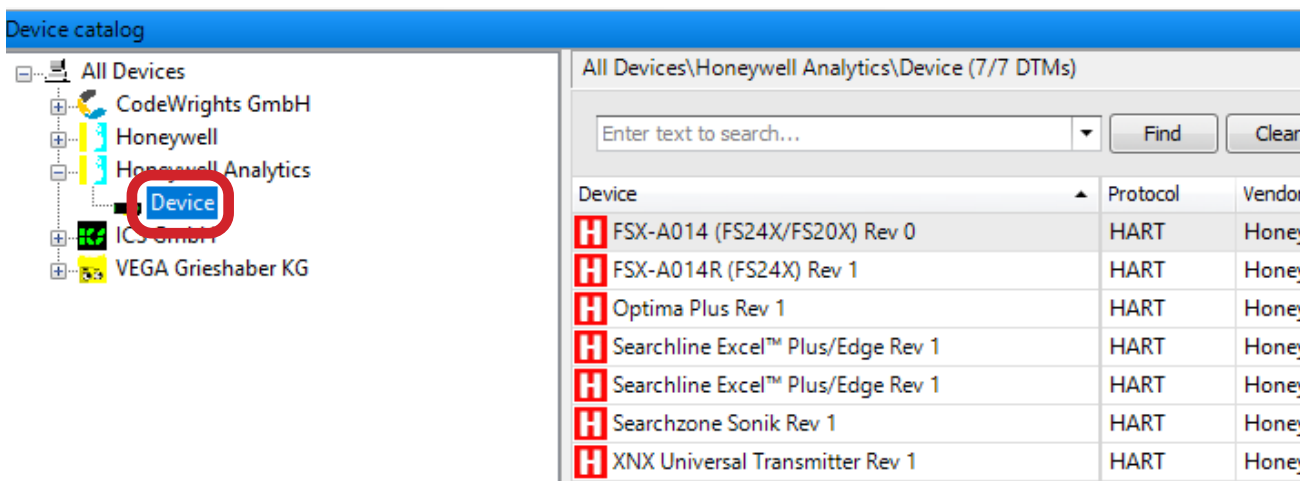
Device catalog

All Devices
CodeWrights GmbH
Honeywell
Honeywell Analytics
Device
ICS GmbH
VEGA Grieshaber KG

All Devices\Honeywell Analytics\Device (7/7 DTMs)

Enter text to search...
Find
Clear

| Device | Protocol | Vendor |
|---|---|---|
| FSX-A014 (FS24X/FS20X) Rev 0 | HART | Honey |
| FSX-A014R (FS24X) Rev 1 | HART | Honey |
| Optima Plus Rev 1 | HART | Honey |
| Searchline Excel™ Plus/Edge Rev 1 | HART | Honey |
| Searchline Excel™ Plus/Edge Rev 1 | HART | Honey |
| Searchzone Sonik Rev 1 | HART | Honey |
| XNX Universal Transmitter Rev 1 | HART | Honey |